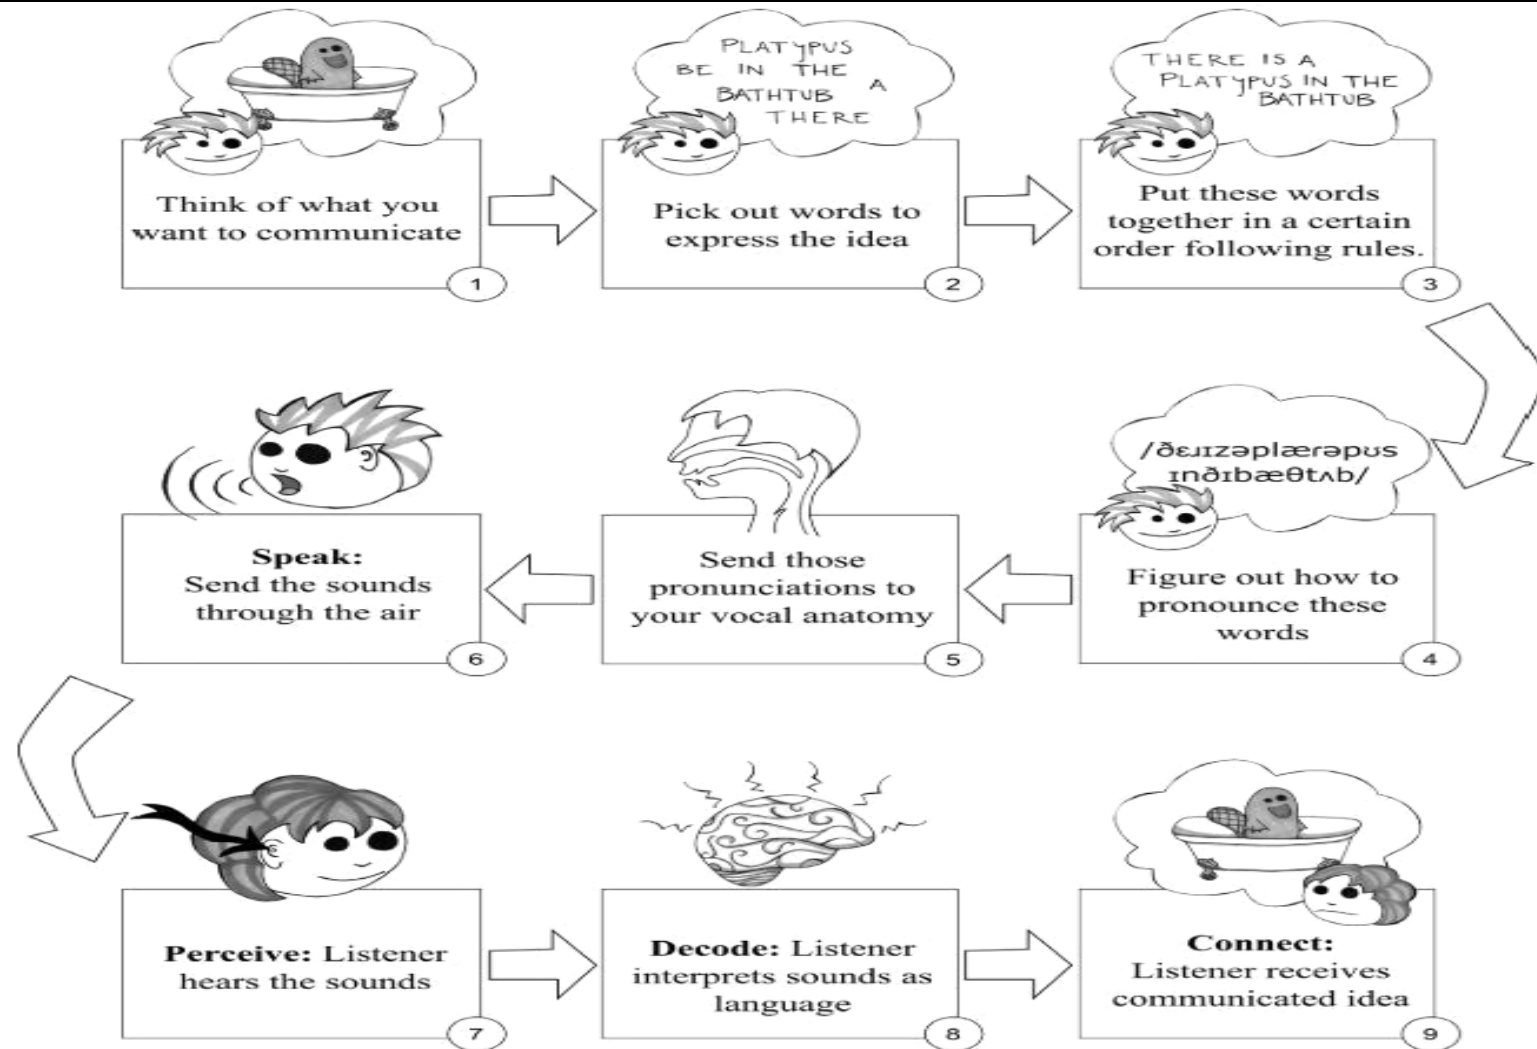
Think of what you want to communicate

1

PLATYPUS BE IN THE A BATHTUB THERE

Pick out words to express the idea

2

THERE IS A PLATYPUS IN THE BATHTUB

Put these words together in a certain order following rules.

3

/ðɛɪɪzəplærəpʊs ɪnðɪbæθtʌb/

Figure out how to pronounce these words

4

Send those pronunciations to your vocal anatomy

5

**Speak:** Send the sounds through the air

6

**Perceive:** Listener hears the sounds

7

**Decode:** Listener interprets sounds as language

8

**Connect:** Listener receives communicated idea

9